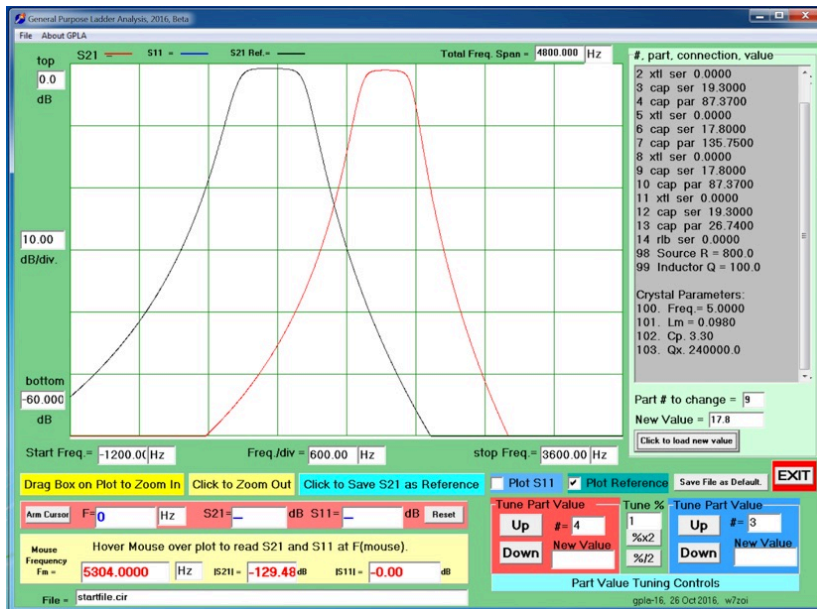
General Purpose Ladder Analysis, 2016, Beta

File About GPLA

top
0.0
dB

S21 S11 = S21 Ref. =

Total Freq. Span = 4800.000 Hz

10.00
dB/div.

bottom
-60.000
dB

Start Freq.= -1200.00 Hz

Freq./div = 600.00 Hz

stop Freq.= 3600.00 Hz

#, part, connection, value

2 xtl ser 0.0000
3 cap ser 19.3000
4 cap par 87.3700
5 xtl ser 0.0000
6 cap ser 17.8000
7 cap par 135.7500
8 xtl ser 0.0000
9 cap ser 17.8000
10 cap par 87.3700
11 xtl ser 0.0000
12 cap ser 19.3000
13 cap par 26.7400
14 rlb ser 0.0000
98 Source R = 800.0
99 Inductor Q = 100.0

Crystal Parameters:
100. Freq.= 5.0000
101. Lm = 0.0980
102. Cp. 3.30
103. Qx. 240000.0

Part # to change = 9
New Value = 17.8
Click to load new value

Drag Box on Plot to Zoom In
Click to Zoom Out
Click to Save S21 as Reference
Plot S11
Plot Reference
Save File as Default.
EXIT

Arm Cursor F= 0 Hz S21= dB S11= dB Reset

Mouse Frequency Fm =
Hover Mouse over plot to read S21 and S11 at F(mouse).
5304.0000 Hz |S21| = -129.48 dB |S11| = -0.00 dB

Tune Part Value
Up
Down
#= 4
New Value

Tune %
1
%x2
%/2

Tune Part Value
Up
Down
#= 3
New Value

Part Value Tuning Controls

File = startfile.cir

gpla-16, 26 Oct 2016, w7zoi